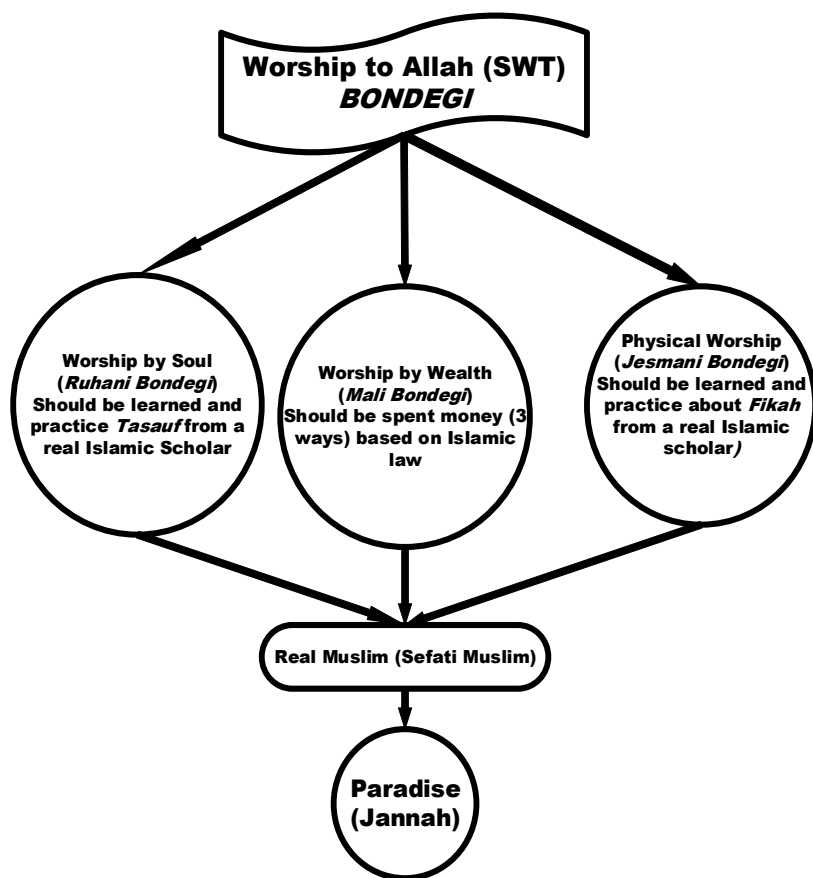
Worship to Allah (SWT)
BONDEGI

Worship by Soul (Ruhani Bondegi) Should be learned and practice Tasauf from a real Islamic Scholar

Worship by Wealth (Mali Bondegi) Should be spent money (3 ways) based on Islamic law

Physical Worship (Jesmani Bondegi) Should be learned and practice about Fikah from a real Islamic scholar)

Real Muslim (Sefati Muslim)

Paradise (Jannah)